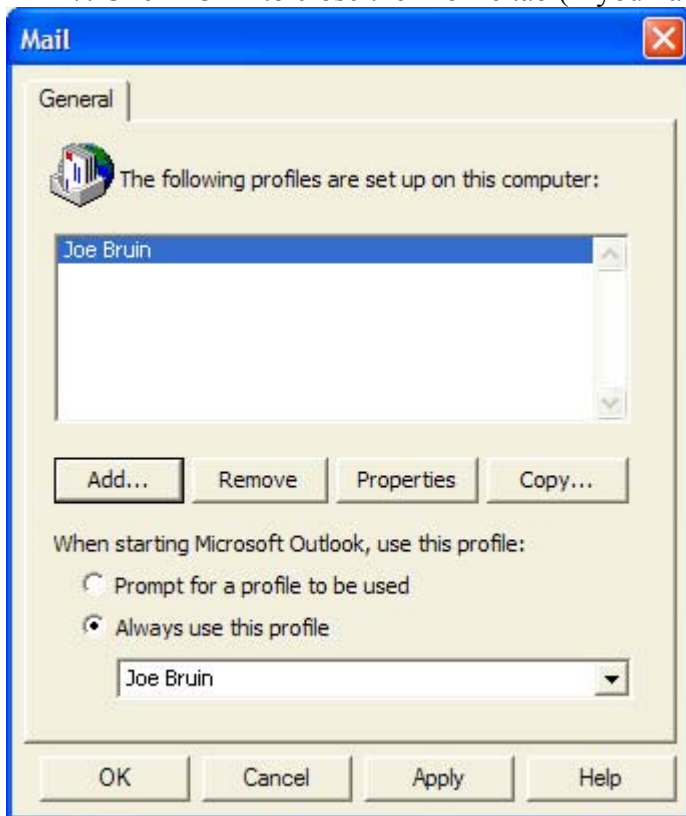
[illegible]

Mail

General

The following profiles are set up on this computer:

Joe Bruin

Add... Remove Properties Copy...

When starting Microsoft Outlook, use this profile:

Prompt for a profile to be used

Always use this profile

Joe Bruin

OK Cancel Apply Help